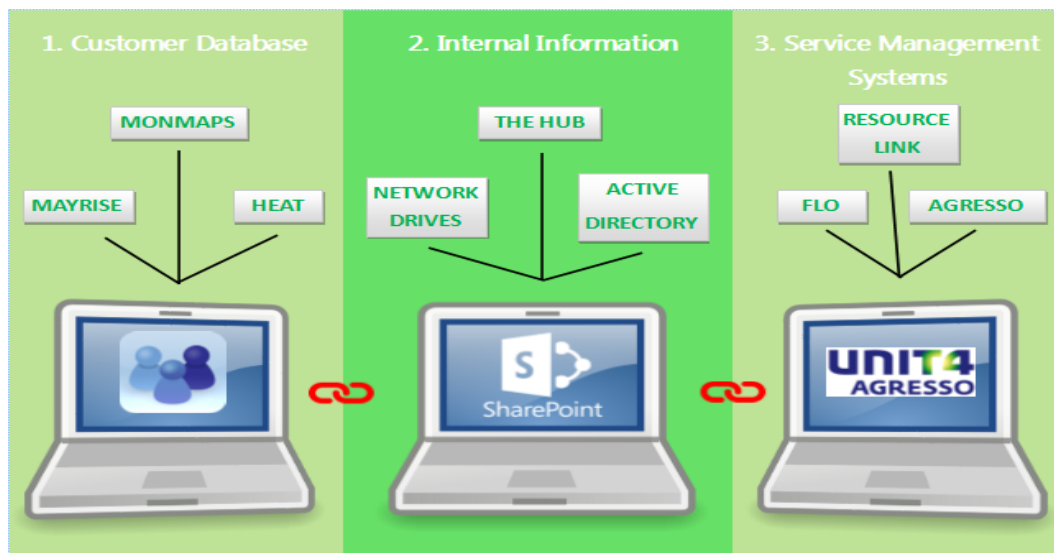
1. Customer Database

MONMAPS

MAYRISE

HEAT

2. Internal Information

THE HUB

NETWORK DRIVES

ACTIVE DIRECTORY

S

SharePoint

3. Service Management Systems

RESOURCE LINK

FLO

AGRESSO

UNIT4 AGRESSO